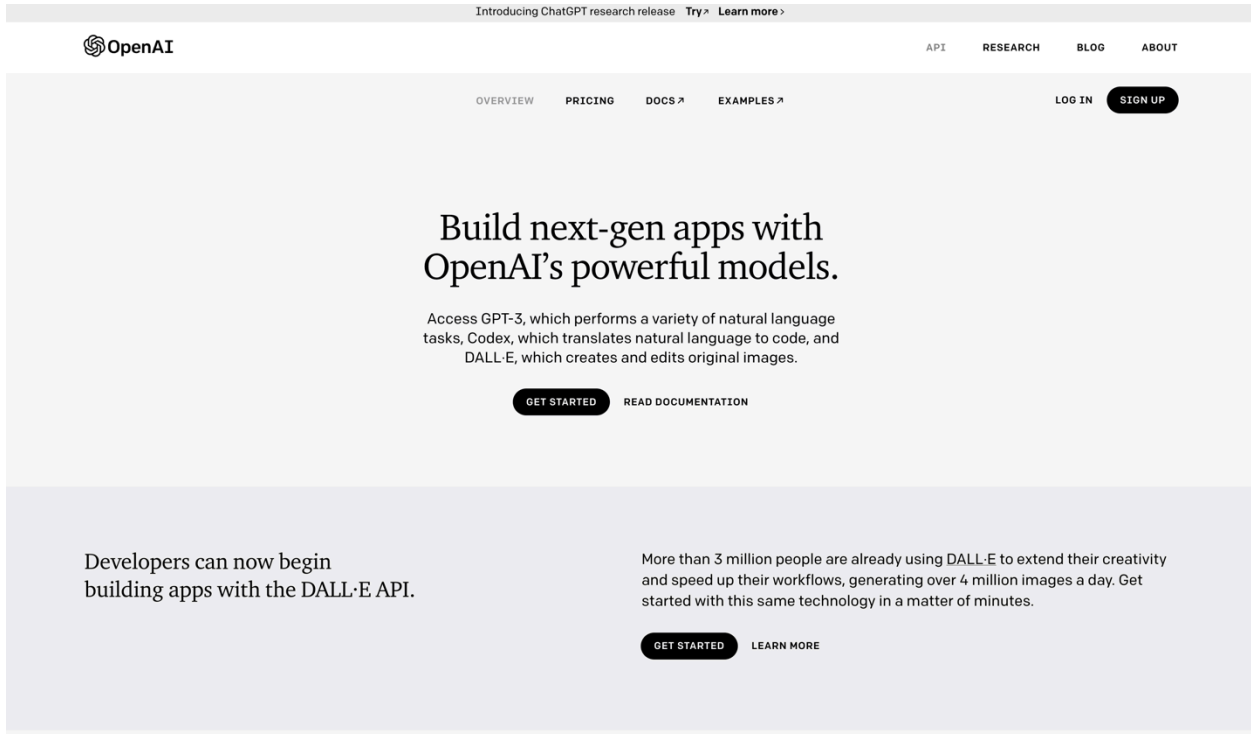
Introducing ChatGPT research release Try↗ Learn more >

OpenAI

API RESEARCH BLOG ABOUT

OVERVIEW PRICING DOCS↗ EXAMPLES↗

LOG IN SIGN UP

Build next-gen apps with OpenAI's powerful models.

Access GPT-3, which performs a variety of natural language tasks, Codex, which translates natural language to code, and DALL·E, which creates and edits original images.

GET STARTED READ DOCUMENTATION

Developers can now begin building apps with the DALL·E API.

More than 3 million people are already using DALL·E to extend their creativity and speed up their workflows, generating over 4 million images a day. Get started with this same technology in a matter of minutes.

GET STARTED LEARN MORE